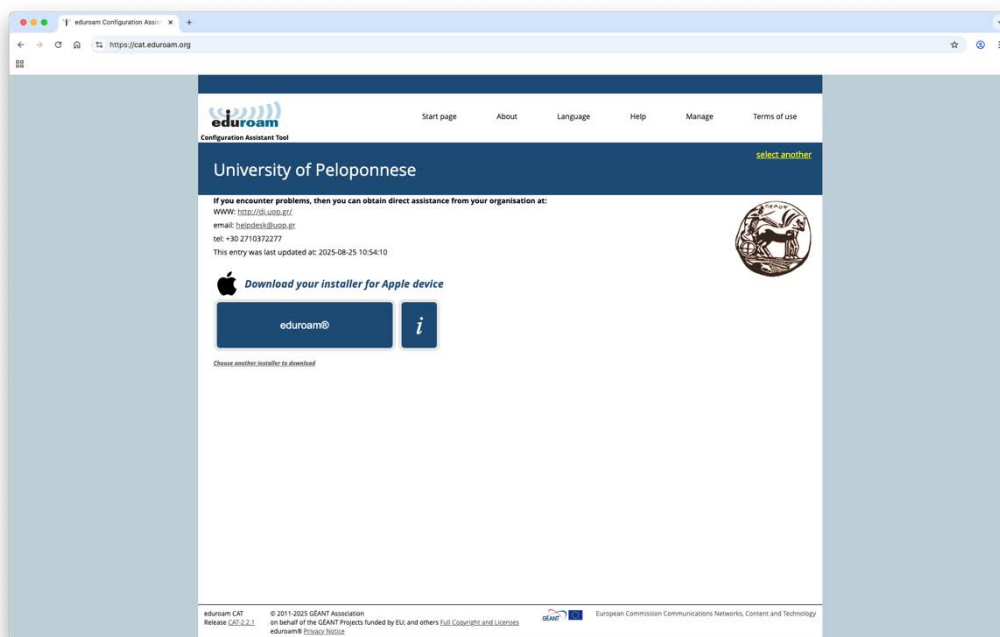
eduroam Configuration Assis ×
+
https://cat.eduroam.org

eduroam
Configuration Assistant Tool

Start page
About
Language
Help
Manage
Terms of use

University of Peloponnese
select another

If you encounter problems, then you can obtain direct assistance from your organisation at:
WWW: http://di.uop.gr/
email: helpdesk@uop.gr
tel: +30 2710372277
This entry was last updated at: 2025-08-25 10:54:10

Download your installer for Apple device

eduroam®
i

Choose another installer to download

eduroam CAT
Release CAT-2.2.1

© 2011-2025 GÉANT Association
on behalf of the GÉANT Projects funded by EU; and others Full Copyright and Licenses
eduroam® Privacy Notice

GÉANT
European Commission Communications Networks, Content and Technology